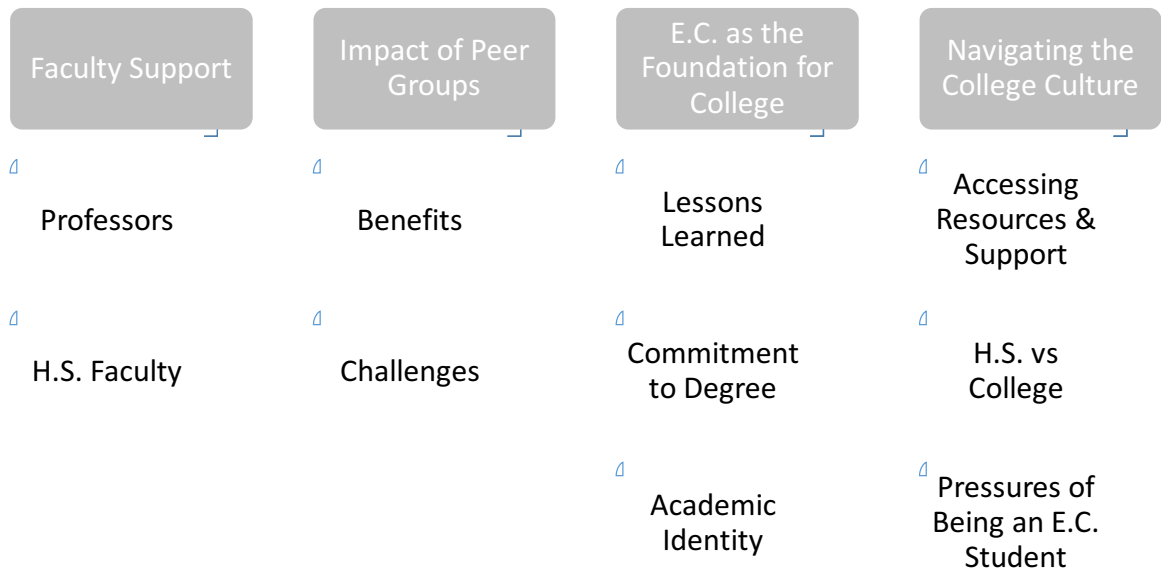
Faculty Support

Professors

H.S. Faculty

Impact of Peer Groups

Benefits

Challenges

E.C. as the Foundation for College

Lessons Learned

Commitment to Degree

Academic Identity

Navigating the College Culture

Accessing Resources & Support

H.S. vs College

Pressures of Being an E.C. Student